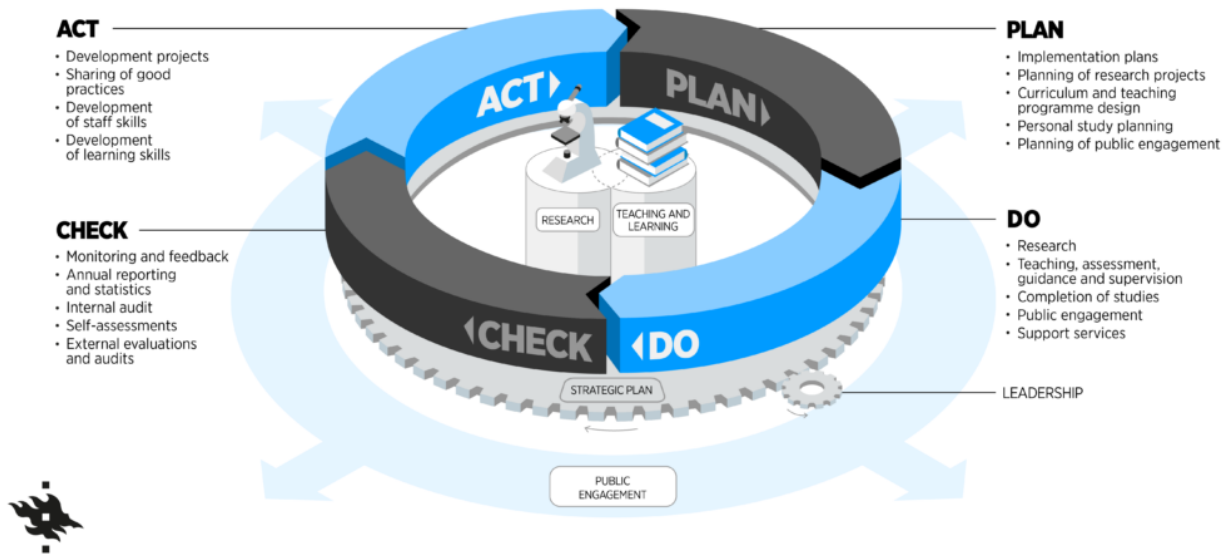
ACT
• Development projects
• Sharing of good practices
• Development of staff skills
• Development of learning skills

PLAN
• Implementation plans
• Planning of research projects
• Curriculum and teaching programme design
• Personal study planning
• Planning of public engagement

ACT
PLAN
RESEARCH
TEACHING AND LEARNING

CHECK
• Monitoring and feedback
• Annual reporting and statistics
• Internal audit
• Self-assessments
• External evaluations and audits

DO
• Research
• Teaching, assessment, guidance and supervision
• Completion of studies
• Public engagement
• Support services

CHECK
DO
STRATEGIC PLAN
LEADERSHIP
PUBLIC ENGAGEMENT